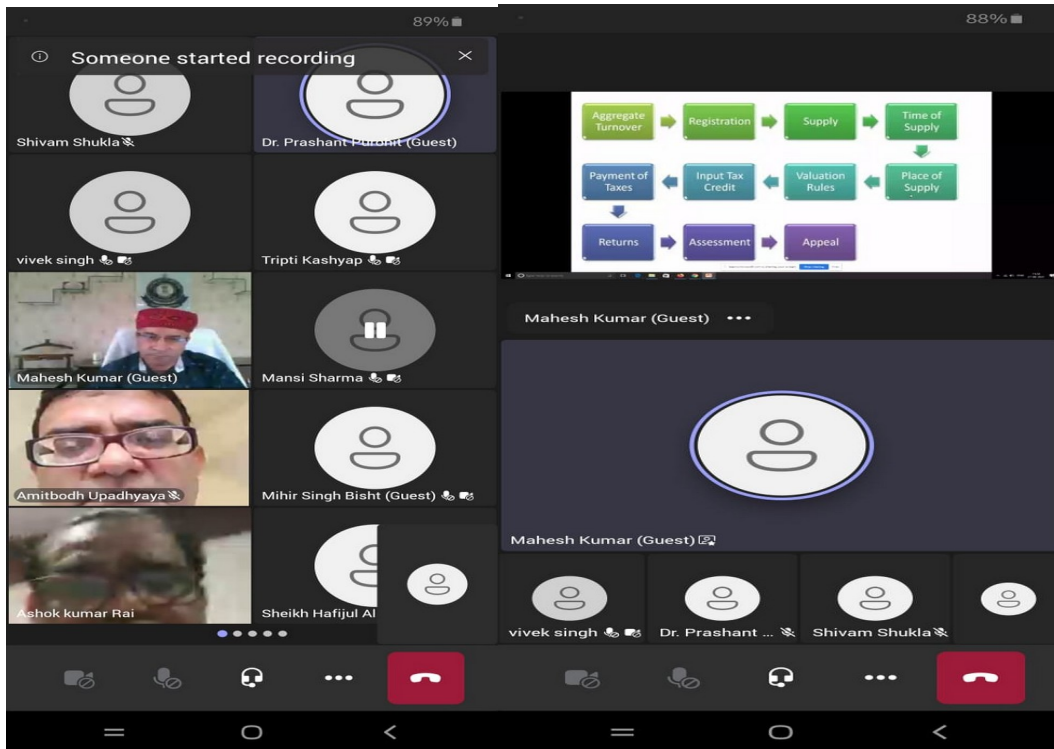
89%

Someone started recording

Shivam Shukla

Dr. Prashant Purohit (Guest)

vivek singh

Tripti Kashyap

Mahesh Kumar (Guest)

Mansi Sharma

Amitbodh Upadhyaya

Mihir Singh Bisht (Guest)

Ashok kumar Rai

Sheikh Hafijul Al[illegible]

88%

Aggregate Turnover → Registration → Supply → Time of Supply

Place of Supply ← Valuation Rules ← Input Tax Credit ← Payment of Taxes

Returns → Assessment → Appeal

Mahesh Kumar (Guest) •••

Mahesh Kumar (Guest)

vivek singh

Dr. Prashant ...

Shivam Shukla